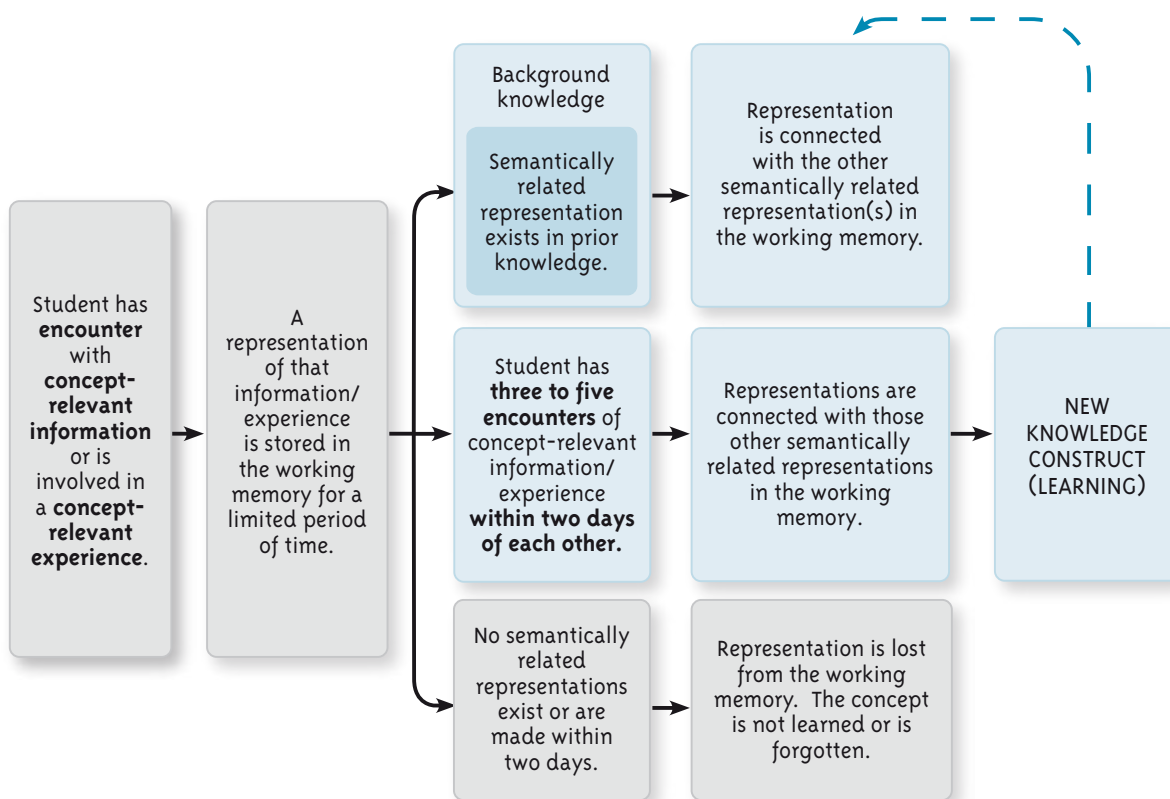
Student has **encounter** with **concept-relevant information** or is involved in a **concept-relevant experience**.

A representation of that information/ experience is stored in the working memory for a limited period of time.

Background knowledge

Semantically related representation exists in prior knowledge.

Representation is connected with the other semantically related representation(s) in the working memory.

Student has **three to five encounters** of concept-relevant information/ experience **within two days of each other.**

Representations are connected with those other semantically related representations in the working memory.

NEW KNOWLEDGE CONSTRUCT (LEARNING)

No semantically related representations exist or are made within two days.

Representation is lost from the working memory. The concept is not learned or is forgotten.